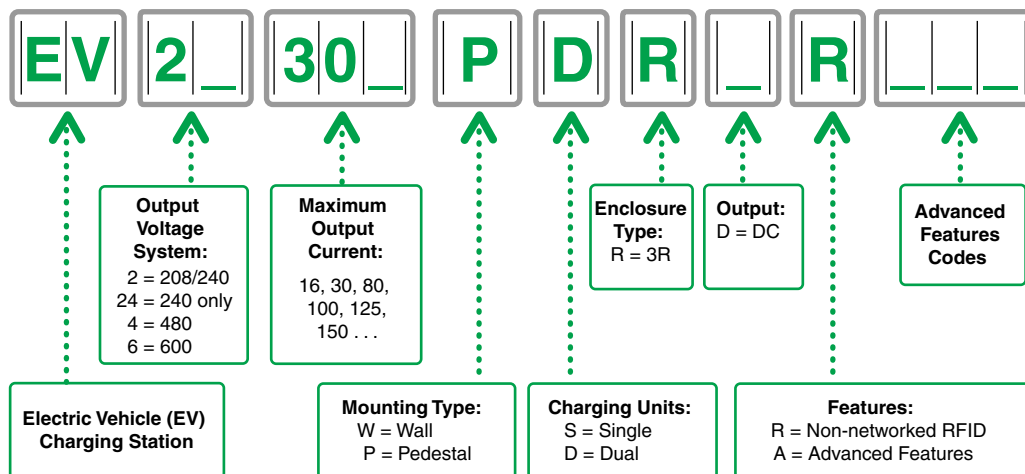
EV 2_ 30_ P D R _ R ___

Output Voltage System:
2 = 208/240
24 = 240 only
4 = 480
6 = 600

Maximum Output Current:
16, 30, 80, 100, 125, 150 . . .

Enclosure Type:
R = 3R

Output:
D = DC

Advanced Features Codes

Electric Vehicle (EV) Charging Station

Mounting Type:
W = Wall
P = Pedestal

Charging Units:
S = Single
D = Dual

Features:
R = Non-networked RFID
A = Advanced Features